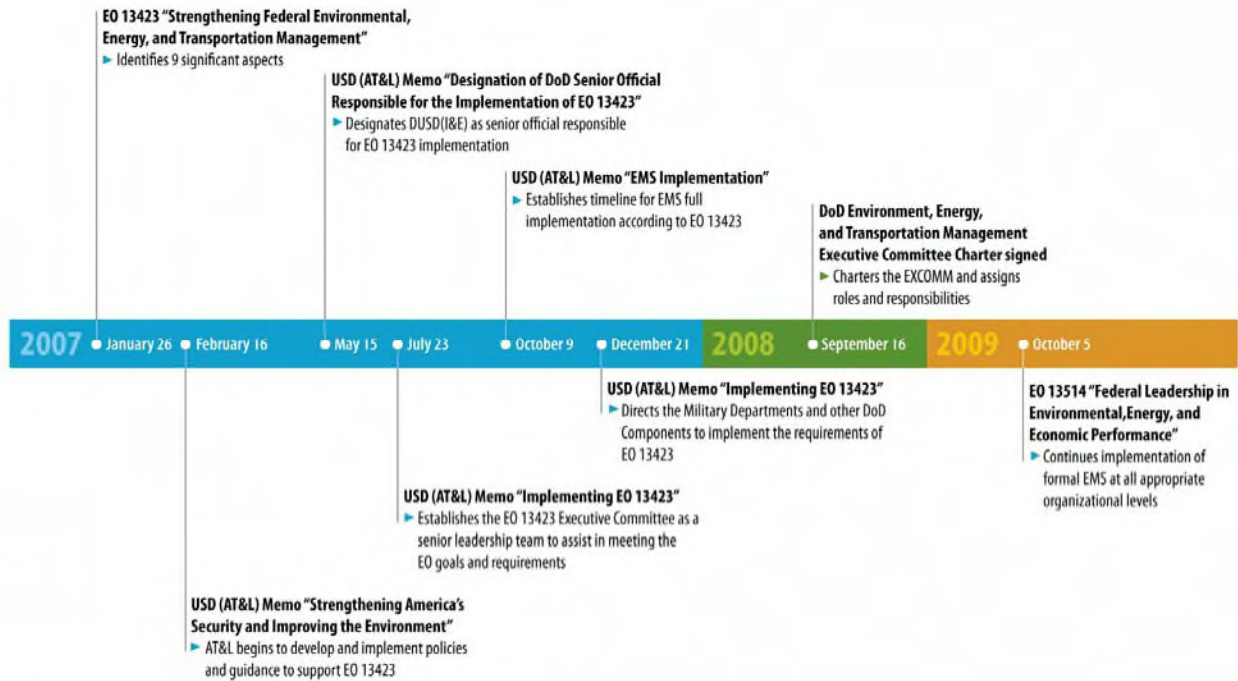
EO 13423 "Strengthening Federal Environmental, Energy, and Transportation Management"
► Identifies 9 significant aspects

USD (AT&L) Memo "Designation of DoD Senior Official Responsible for the Implementation of EO 13423"
► Designates DUSD(I&E) as senior official responsible for EO 13423 implementation

USD (AT&L) Memo "EMS Implementation"
► Establishes timeline for EMS full implementation according to EO 13423

DoD Environment, Energy, and Transportation Management Executive Committee Charter signed
► Charters the EXCOMM and assigns roles and responsibilities

2007 January 26 February 16 May 15 July 23 October 9 December 21 2008 September 16 2009 October 5

USD (AT&L) Memo "Implementing EO 13423"
► Directs the Military Departments and other DoD Components to implement the requirements of EO 13423

EO 13514 "Federal Leadership in Environmental,Energy, and Economic Performance"
► Continues implementation of formal EMS at all appropriate organizational levels

USD (AT&L) Memo "Implementing EO 13423"
► Establishes the EO 13423 Executive Committee as a senior leadership team to assist in meeting the EO goals and requirements

USD (AT&L) Memo "Strengthening America's Security and Improving the Environment"
► AT&L begins to develop and implement policies and guidance to support EO 13423